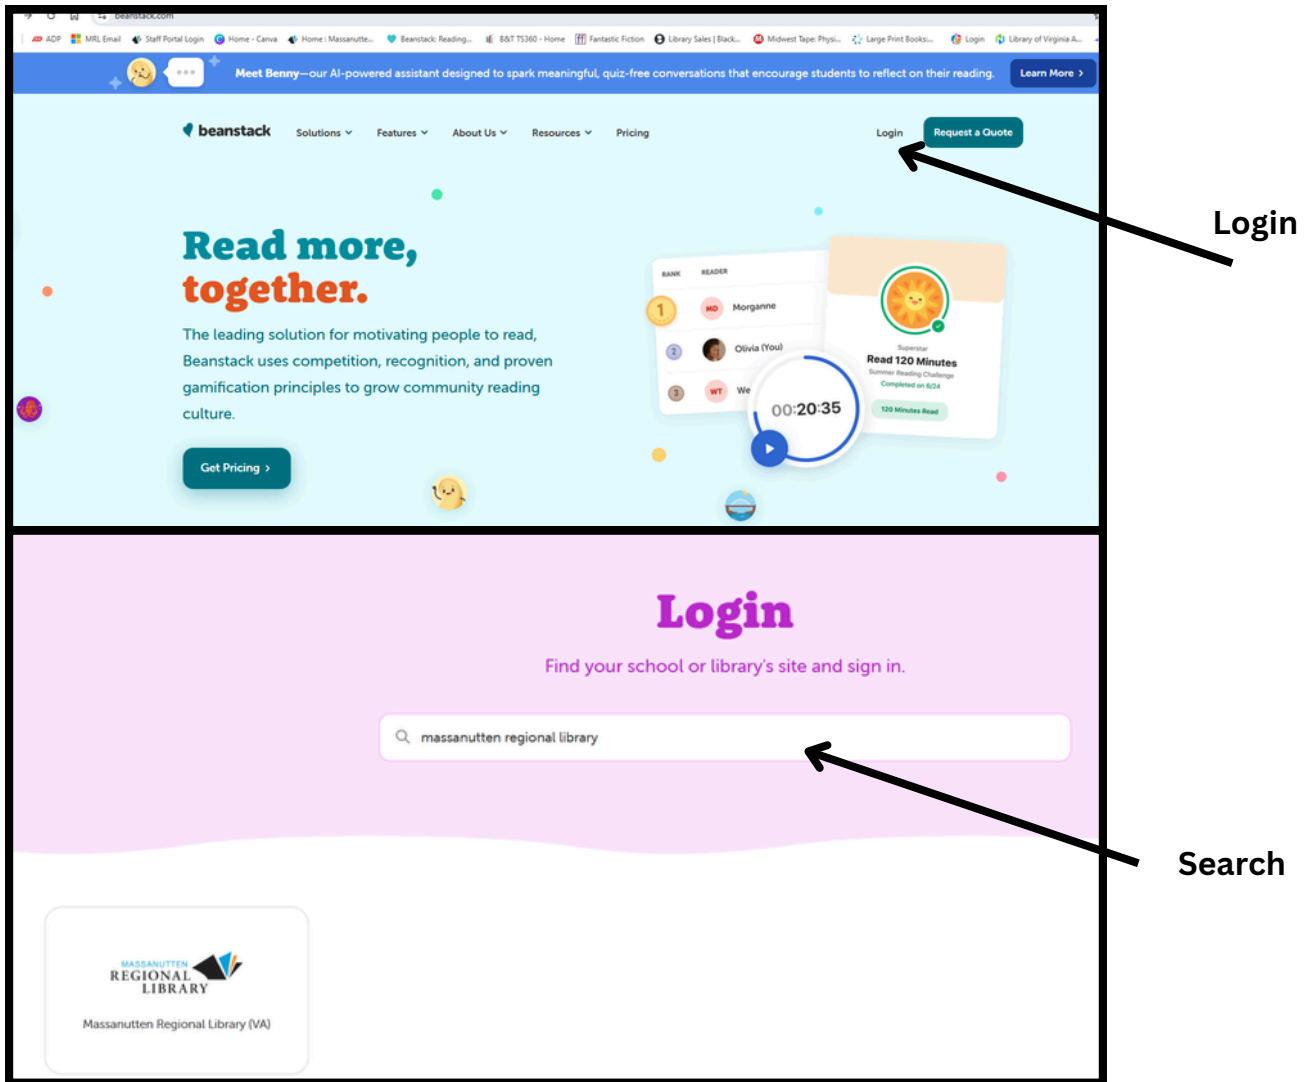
beanstack.com

ADP MRL Email Staff Portal Login Home - Canva Home : Massanutte... Beanstack: Reading... B&T TS360 - Home Fantastic Fiction Library Sales | Black... Midwest Tape: Physi... Large Print Books:... Login Library of Virginia A...

Meet Benny—our AI-powered assistant designed to spark meaningful, quiz-free conversations that encourage students to reflect on their reading. Learn More ›

beanstack Solutions Features About Us Resources Pricing Login Request a Quote

Read more, together.

The leading solution for motivating people to read, Beanstack uses competition, recognition, and proven gamification principles to grow community reading culture.

Get Pricing ›

RANK READER
1 MD Morganne
2 Olivia (You)
3 WT We

00:20:35

Superstar
Read 120 Minutes
Summer Reading Challenge
Completed on 6/24
120 Minutes Read

Login

Login

Find your school or library's site and sign in.

massanutten regional library

Search

MASSANUTTEN REGIONAL LIBRARY

Massanutten Regional Library (VA)